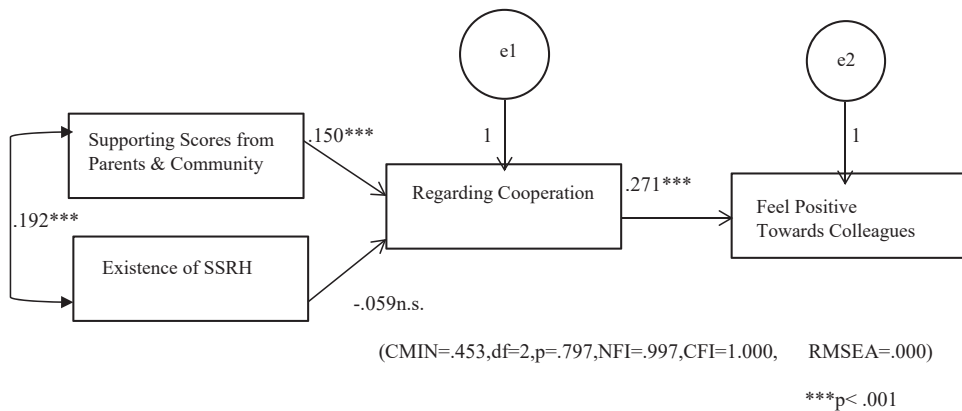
e1

e2

1

1

Supporting Scores from Parents & Community

.150***

Regarding Cooperation

.271***

Feel Positive Towards Colleagues

.192***

Existence of SSRH

-.059n.s.

(CMIN=.453,df=2,p=.797,NFI=.997,CFI=1.000, RMSEA=.000)

***p< .001